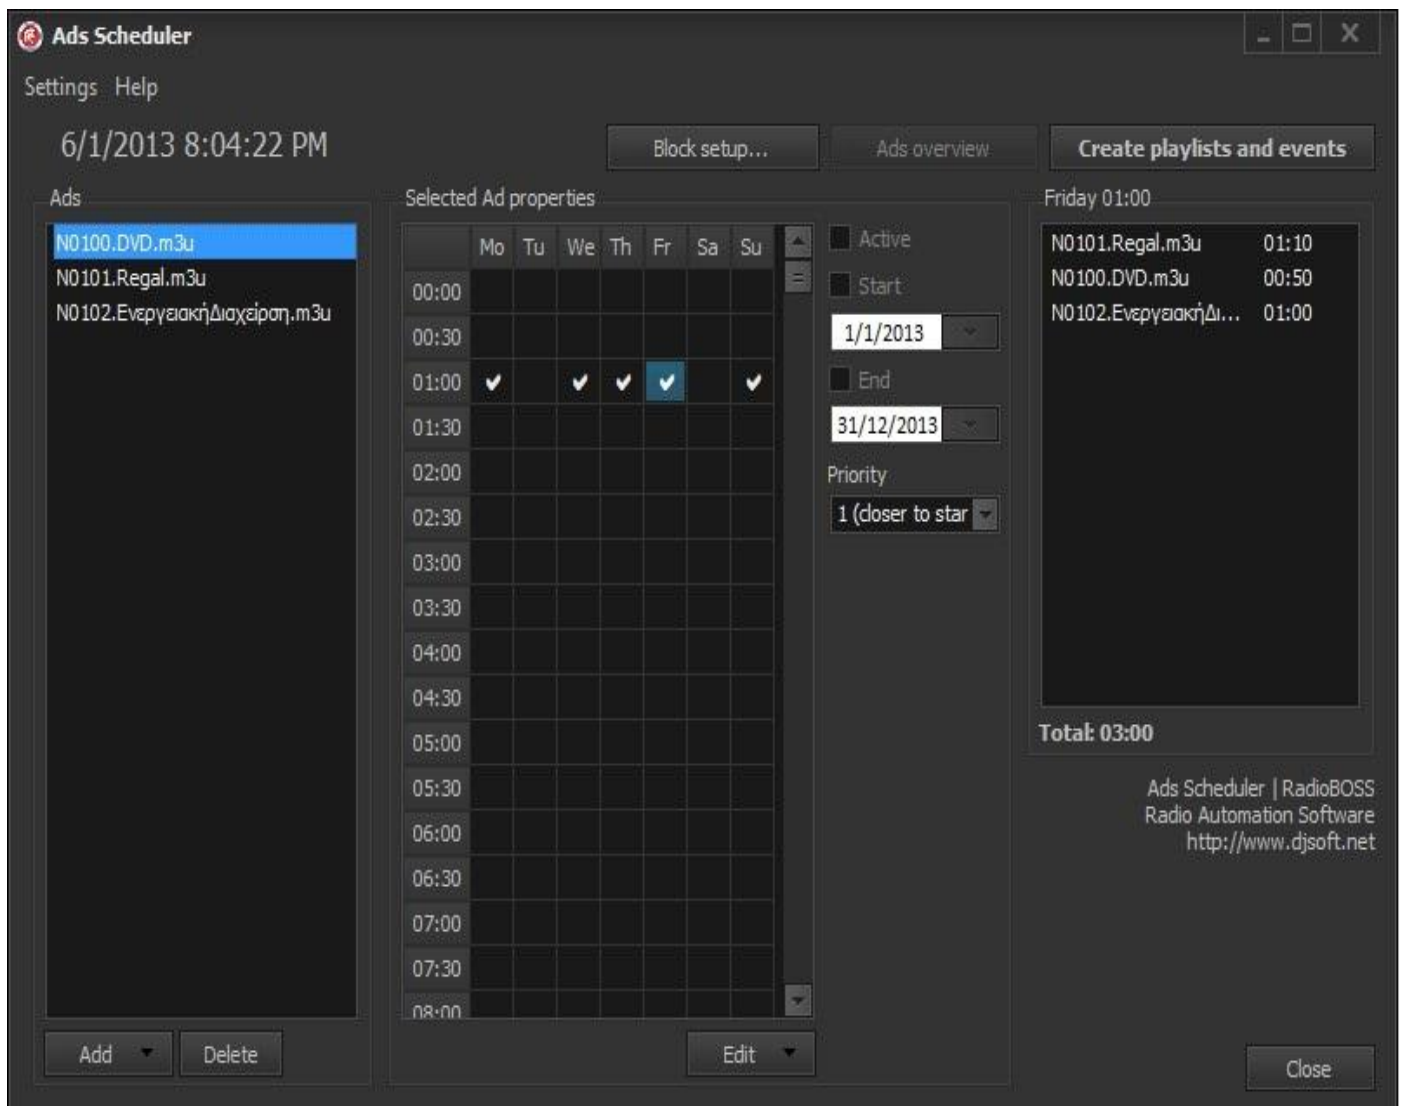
Ads Scheduler

Settings Help

6/1/2013 8:04:22 PM

Block setup...

Ads overview

Create playlists and events

Ads

N0100.DVD.m3u
N0101.Regal.m3u
N0102.ΕνεργειακήΔιαχείριση.m3u

Selected Ad properties

| | Mo | Tu | We | Th | Fr | Sa | Su |
|---|---|---|---|---|---|---|---|
| 00:00 | | | | | | | |
| 00:30 | | | | | | | |
| 01:00 | ✔ | | ✔ | ✔ | ✔ | | ✔ |
| 01:30 | | | | | | | |
| 02:00 | | | | | | | |
| 02:30 | | | | | | | |
| 03:00 | | | | | | | |
| 03:30 | | | | | | | |
| 04:00 | | | | | | | |
| 04:30 | | | | | | | |
| 05:00 | | | | | | | |
| 05:30 | | | | | | | |
| 06:00 | | | | | | | |
| 06:30 | | | | | | | |
| 07:00 | | | | | | | |
| 07:30 | | | | | | | |
| 08:00 | | | | | | | |

Active

Start

1/1/2013

End

31/12/2013

Priority

1 (closer to star

Friday 01:00

N0101.Regal.m3u 01:10
N0100.DVD.m3u 00:50
N0102.ΕνεργειακήΔι... 01:00

Total: 03:00

Ads Scheduler | RadioBOSS
Radio Automation Software
http://www.djsoft.net

Add

Delete

Edit

Close